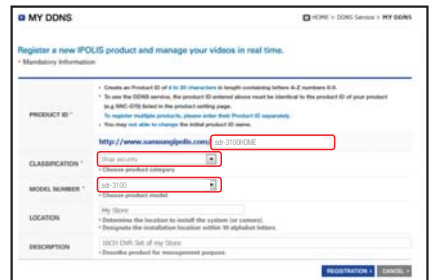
MY DDNS

HOME > DDNS Service > MY DDNS

Register a new IPOLIS product and manage your videos in real time.

* Mandatory Information

| PRODUCT ID * | • Create an Product ID of 4 to 20 characters in length containing letters A-Z numbers 0-9. • To use the DDNS service, the product ID entered above must be identical to the product ID of your product (e.g SNC-570) listed in the product setting page. • To register multiple products, please enter ID separately. • You may not able to change the initial product ID name. http://www.samsungipolis.com/ sdr-3100HOME |
|---|---|
| CLASSIFICATION * | Shop security · Choose product category |
| MODEL NUMBER * | sdr-3100 · Choose product model. |
| LOCATION | My Store · Determine the location to install the system (or camera) · Designate the installation location within 10 alphabet letters. |
| DESCRIPTION | 16CH DVR Set of my Store · Describe product for management purpose |

REGISTRATION > CANCEL >